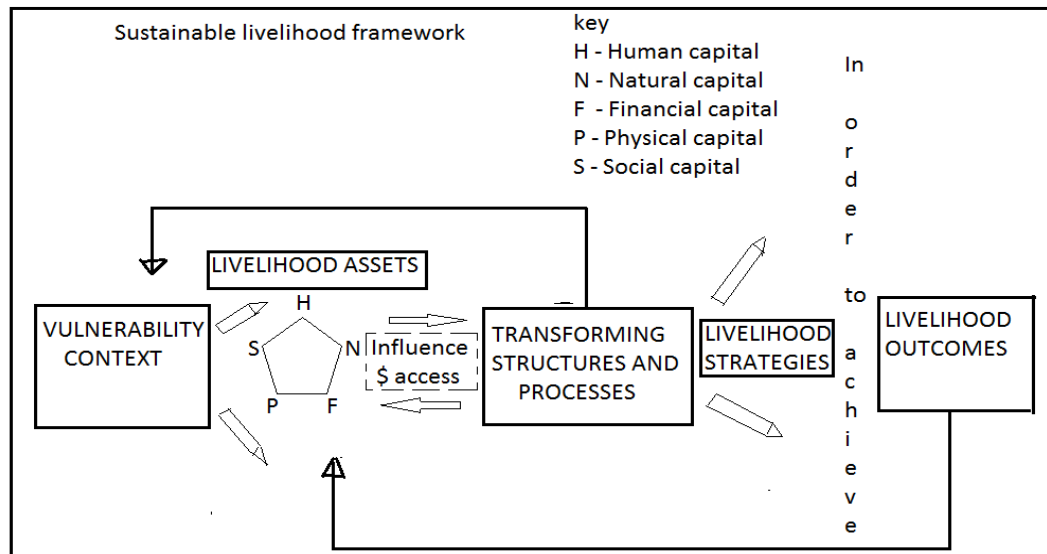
Sustainable livelihood framework

key
H - Human capital
N - Natural capital
F - Financial capital
P - Physical capital
S - Social capital

In order to achieve

LIVELIHOOD ASSETS

VULNERABILITY CONTEXT

H
S
N
P
F

Influence \$ access

TRANSFORMING STRUCTURES AND PROCESSES

LIVELIHOOD STRATEGIES

LIVELIHOOD OUTCOMES